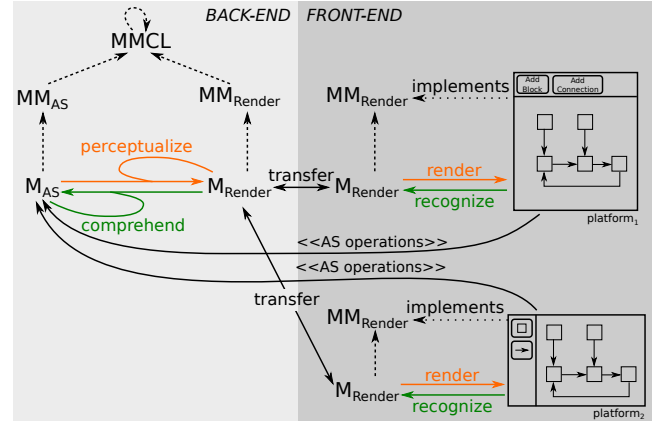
BACK-END FRONT-END

MMCL

$MM_{AS}$

$MM_{Render}$

$MM_{Render}$ implements

Add Block

Add Connection

perceptualize

$M_{AS}$

$M_{Render}$

transfer

$M_{Render}$

render

recognize

comprehend

platform$_1$

<<AS operations>>

<<AS operations>>

transfer

$MM_{Render}$ implements

$M_{Render}$

render

recognize

platform$_2$